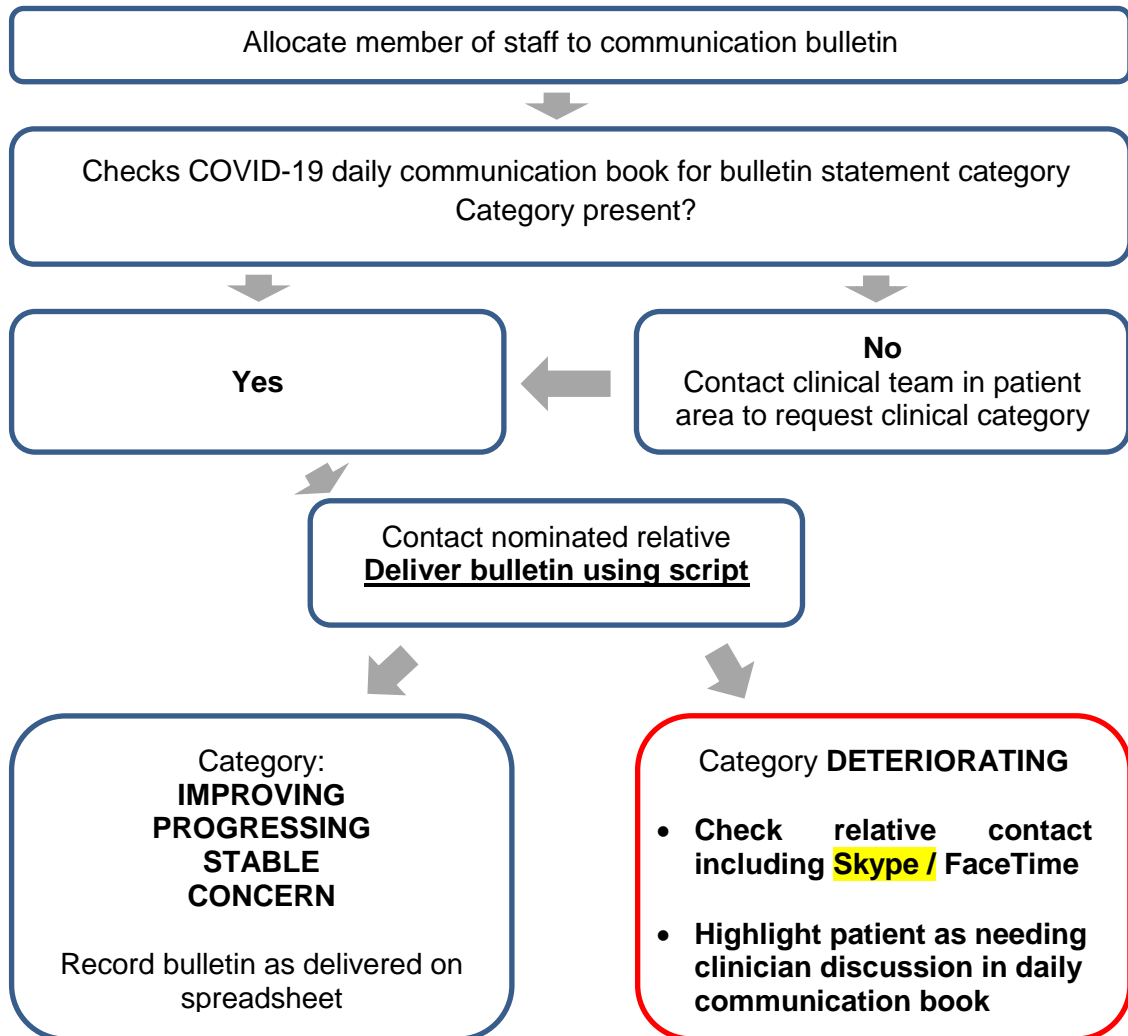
Allocate member of staff to communication bulletin

Checks COVID-19 daily communication book for bulletin statement category
Category present?

Yes

No
Contact clinical team in patient area to request clinical category

Contact nominated relative
**Deliver bulletin using script**

Category:
**IMPROVING**
**PROGRESSING**
**STABLE**
**CONCERN**

Record bulletin as delivered on spreadsheet

Category **DETERIORATING**

- **Check relative contact including Skype / FaceTime**
- **Highlight patient as needing clinician discussion in daily communication book**